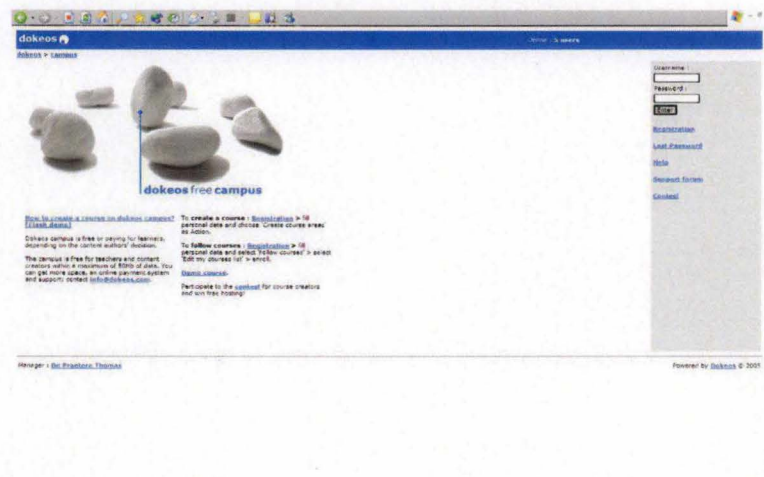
dokeos

Home > Users

dokeos > campus

dokeos free campus

How to create a course on dokeos campus? (Flash demo)

Dokeos campus is free or paying for learners, depending on the content authors' decision.

The campus is free for teachers and content creators within a maximum of 80Mb of data. You can get more space, an online payment system and support: contact info@dokeos.com.

To create a course : Registration > fill personal data and choose 'Create course areas' as Action.

To follow courses : Registration > fill personal data and select 'Follow courses' > select 'Edit my courses list' > enroll.

Demo course.

Participate to the contest for course creators and win free hosting!

Username :

Password :

Enter

Registration

Lost Password?

Help

Support forum

Contact

Manager : De Praetere Thomas

Powered by Dokeos © 2007